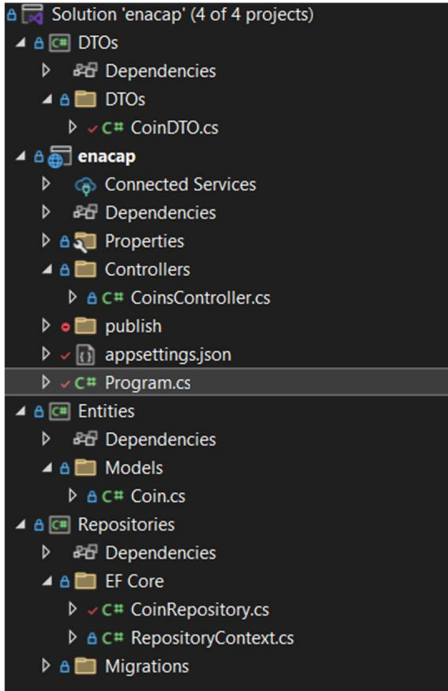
Solution 'enacap' (4 of 4 projects)
DTOs
Dependencies
DTOs
C# CoinDTO.cs
enacap
Connected Services
Dependencies
Properties
Controllers
C# CoinsController.cs
publish
appsettings.json
C# Program.cs
Entities
Dependencies
Models
C# Coin.cs
Repositories
Dependencies
EF Core
C# CoinRepository.cs
C# RepositoryContext.cs
Migrations